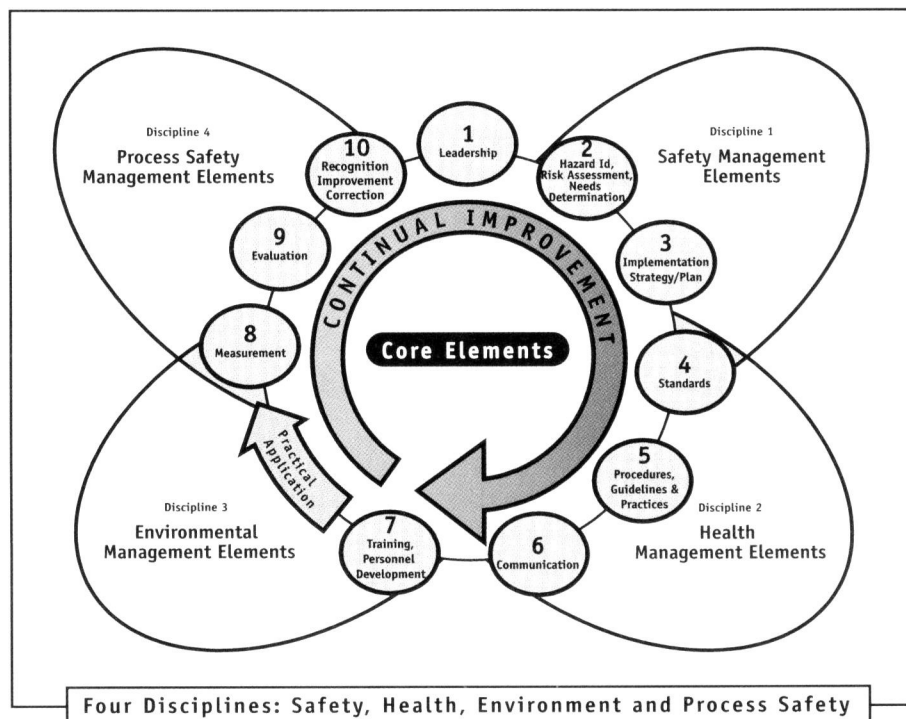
Discipline 4
Process Safety Management Elements

Discipline 1
Safety Management Elements

Discipline 3
Environmental Management Elements

Discipline 2
Health Management Elements

1
Leadership

2
Hazard Id, Risk Assessment, Needs Determination

3
Implementation Strategy/Plan

4
Standards

5
Procedures, Guidelines & Practices

6
Communication

7
Training, Personnel Development

8
Measurement

9
Evaluation

10
Recognition Improvement Correction

CONTINUAL IMPROVEMENT

Core Elements

Practical Application

Four Disciplines: Safety, Health, Environment and Process Safety